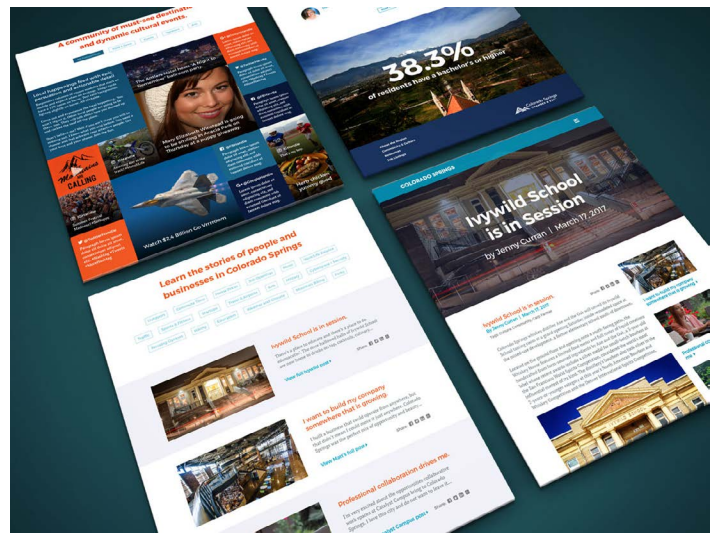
A community of must-see destinations and dynamic cultural events.

The Antlers Hotel Hosts a Night in Springtime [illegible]

Marc Elizabeth Whitsett is going to be singing at Phantom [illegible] Thursday at a private giveaway

CALLING

Watch $1.6 Billion Go Vertical

38.3%

of residents have a bachelor's or higher

Colorado Springs

COLORADO SPRINGS

Ivywild School is in Session

by Jenny Curran | March 17, 2017

Ivywild School is in session.

Learn the stories of people and businesses in Colorado Springs

Ivywild School is in session.

View full Ivywild post »

I want to build my company somewhere that is growing.

View Matt's full post »

Professional collaboration drives me.

Share